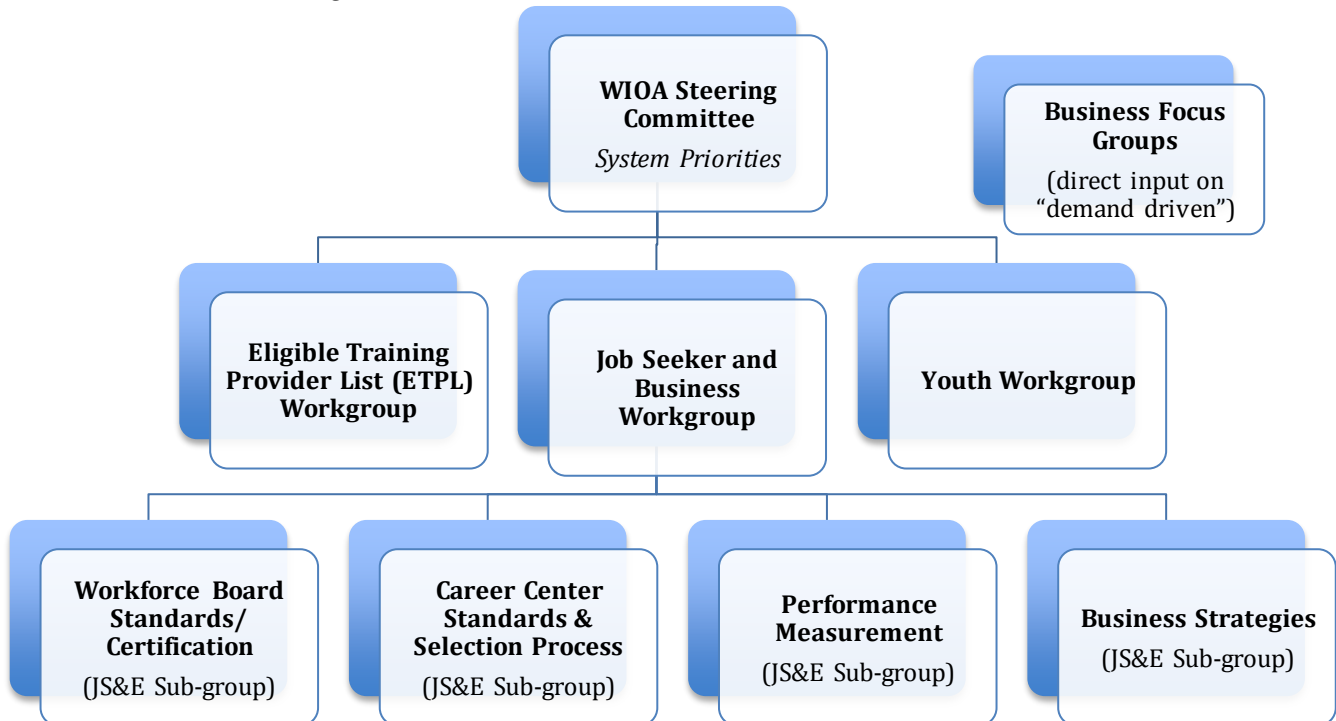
WIOA Steering Committee
System Priorities

Business Focus Groups
(direct input on "demand driven")

Eligible Training Provider List (ETPL) Workgroup

Job Seeker and Business Workgroup

Youth Workgroup

Workforce Board Standards/ Certification
(JS&E Sub-group)

Career Center Standards & Selection Process
(JS&E Sub-group)

Performance Measurement
(JS&E Sub-group)

Business Strategies
(JS&E Sub-group)